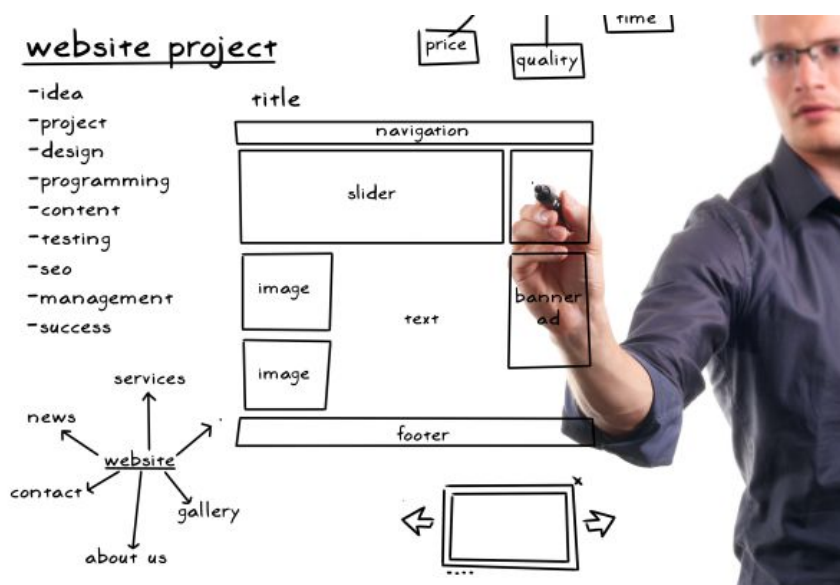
website project

-idea
-project
-design
-programming
-content
-testing
-seo
-management
-success

price
quality
time

title

navigation

slider

image

text

banner ad

image

footer

services
news
website
contact
gallery
about us